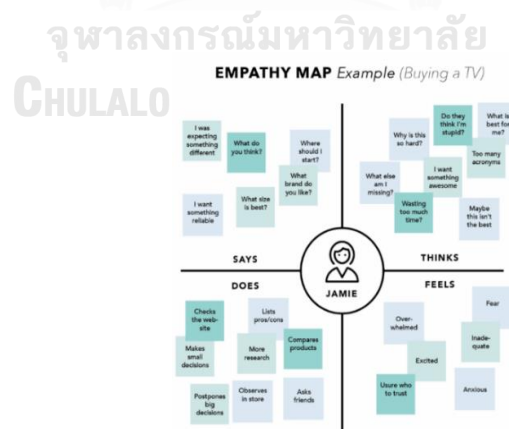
จุฬาลงกรณ์มหาวิทยาลัย
CHULALO

EMPATHY MAP Example (Buying a TV)

I was expecting something different

What do you think?

Where should I start?

What brand do you like?

What size is best?

I want something reliable

Why is this so hard?

Do they think I'm stupid?

What is best for me?

Too many acronyms

I want something awesome

What else am I missing?

Wasting too much time?

Maybe this isn't the best

SAYS

THINKS

JAMIE

DOES

FEELS

Checks the web-site

Lists pros/cons

Compares products

Makes small decisions

More research

Postpones big decisions

Observes in store

Asks friends

Over-whelmed

Fear

Inade-quate

Excited

Unsure who to trust

Anxious